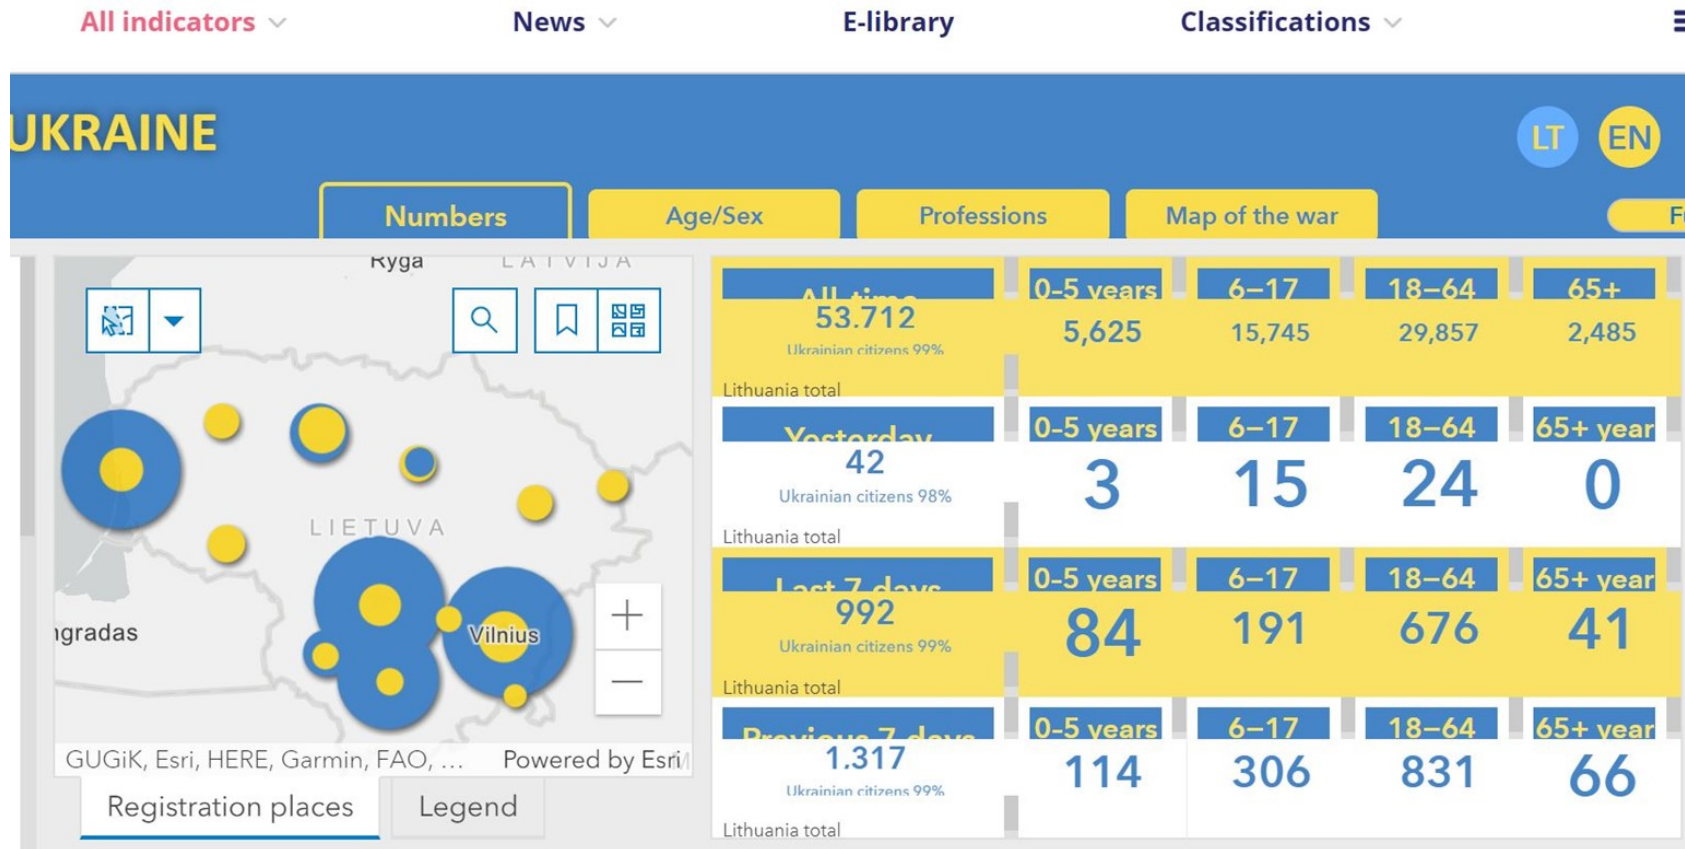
All indicators News E-library Classifications

UKRAINE

LT EN

Numbers Age/Sex Professions Map of the war F

Ryga LATVIJA

LIETUVA

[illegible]gradas

Vilnius

GUGiK, Esri, HERE, Garmin, FAO, ... Powered by Esri

Registration places Legend

| All time 53.712 Ukrainian citizens 99% Lithuania total | 0–5 years 5,625 | 6–17 15,745 | 18–64 29,857 | 65+ 2,485 |
|---|---|---|---|---|
| Yesterday 42 Ukrainian citizens 98% Lithuania total | 0–5 years 3 | 6–17 15 | 18–64 24 | 65+ year 0 |
| Last 7 days 992 Ukrainian citizens 99% Lithuania total | 0–5 years 84 | 6–17 191 | 18–64 676 | 65+ year 41 |
| Previous 7 days 1.317 Ukrainian citizens 99% Lithuania total | 0–5 years 114 | 6–17 306 | 18–64 831 | 65+ year 66 |